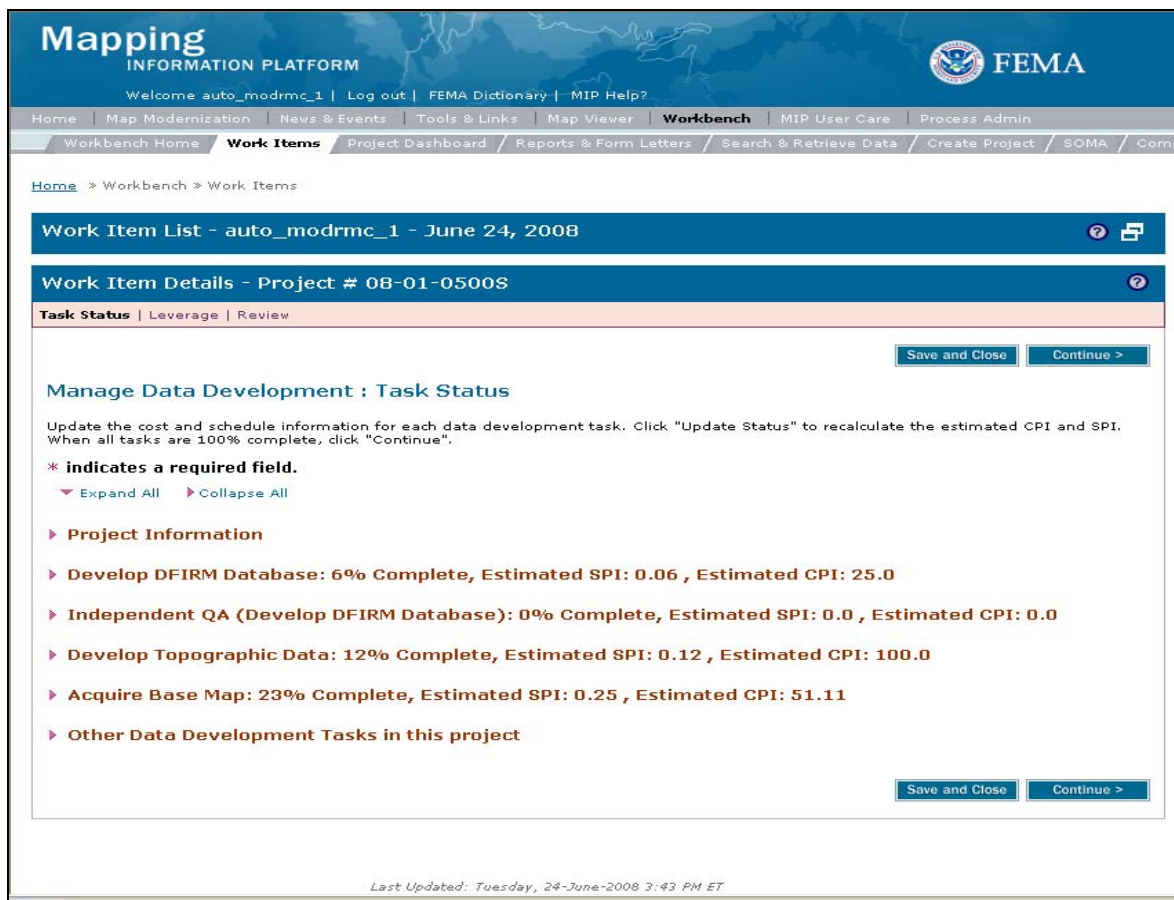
Mapping
INFORMATION PLATFORM

FEMA

Welcome auto_modrmc_1 | Log out | FEMA Dictionary | MIP Help?

Home | Map Modernization | News & Events | Tools & Links | Map Viewer | Workbench | MIP User Care | Process Admin

Workbench Home / Work Items / Project Dashboard / Reports & Form Letters / Search & Retrieve Data / Create Project / SOMA / Com

Home » Workbench » Work Items

Work Item List - auto_modrmc_1 - June 24, 2008

Work Item Details - Project # 08-01-0500S

Task Status | Leverage | Review

Save and Close | Continue >

Manage Data Development : Task Status

Update the cost and schedule information for each data development task. Click "Update Status" to recalculate the estimated CPI and SPI. When all tasks are 100% complete, click "Continue".

* indicates a required field.

Expand All | Collapse All

Project Information

Develop DFIRM Database: 6% Complete, Estimated SPI: 0.06 , Estimated CPI: 25.0

Independent QA (Develop DFIRM Database): 0% Complete, Estimated SPI: 0.0 , Estimated CPI: 0.0

Develop Topographic Data: 12% Complete, Estimated SPI: 0.12 , Estimated CPI: 100.0

Acquire Base Map: 23% Complete, Estimated SPI: 0.25 , Estimated CPI: 51.11

Other Data Development Tasks in this project

Save and Close | Continue >

Last Updated: Tuesday, 24-June-2008 3:43 PM ET